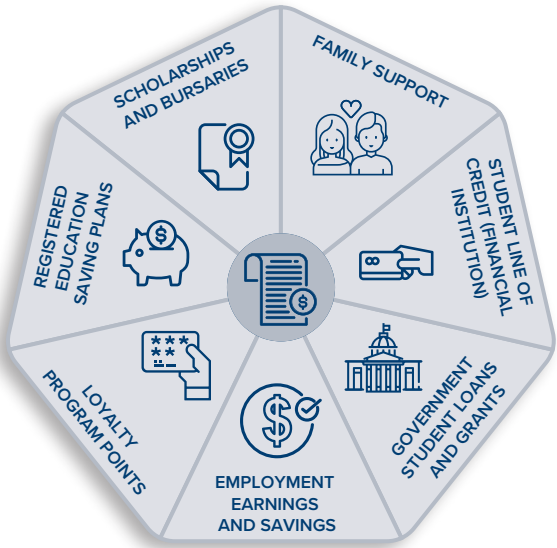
SCHOLARSHIPS AND BURSARIES

FAMILY SUPPORT

STUDENT LINE OF CREDIT (FINANCIAL INSTITUTION)

GOVERNMENT STUDENT LOANS AND GRANTS

EMPLOYMENT EARNINGS AND SAVINGS

LOYALTY PROGRAM POINTS

REGISTERED EDUCATION SAVING PLANS